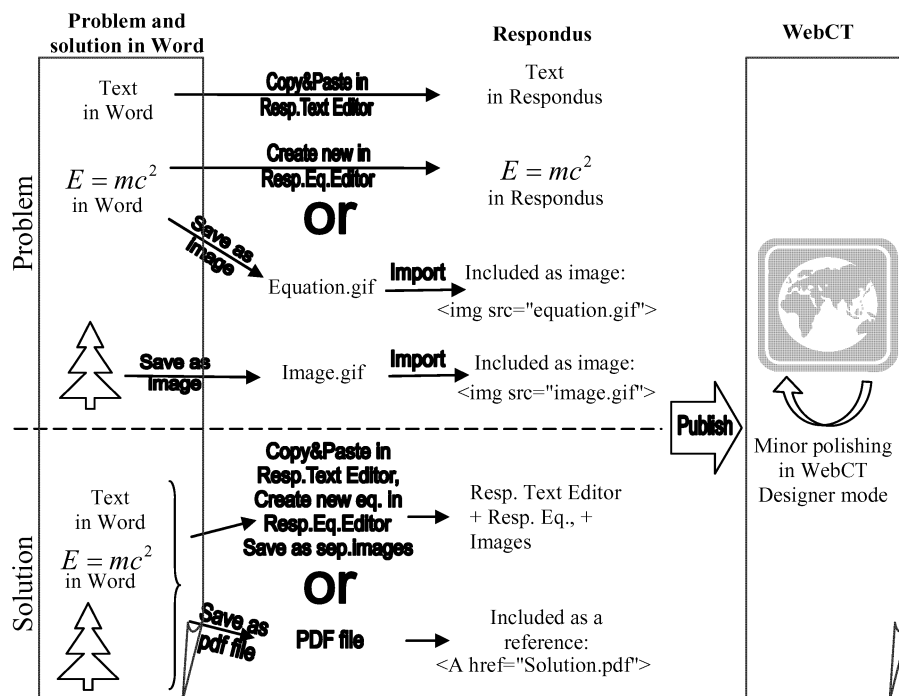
Problem and solution in Word

Respondus

WebCT

Problem

Text in Word

Copy&Paste in Resp.Text Editor

Text in Respondus

$E = mc^2$ in Word

Create new in Resp.Eq.Editor

$E = mc^2$ in Respondus

or

Save as image

Equation.gif

Import

Included as image: <img src="equation.gif">

Save as image

Image.gif

Import

Included as image: <img src="image.gif">

Publish

Minor polishing in WebCT Designer mode

Solution

Text in Word

$E = mc^2$ in Word

Copy&Paste in Resp.Text Editor, Create new eq. in Resp.Eq.Editor Save as sep.images

Resp. Text Editor + Resp. Eq., + Images

or

Save as pdf file

PDF file

Included as a reference: <A href="Solution.pdf">